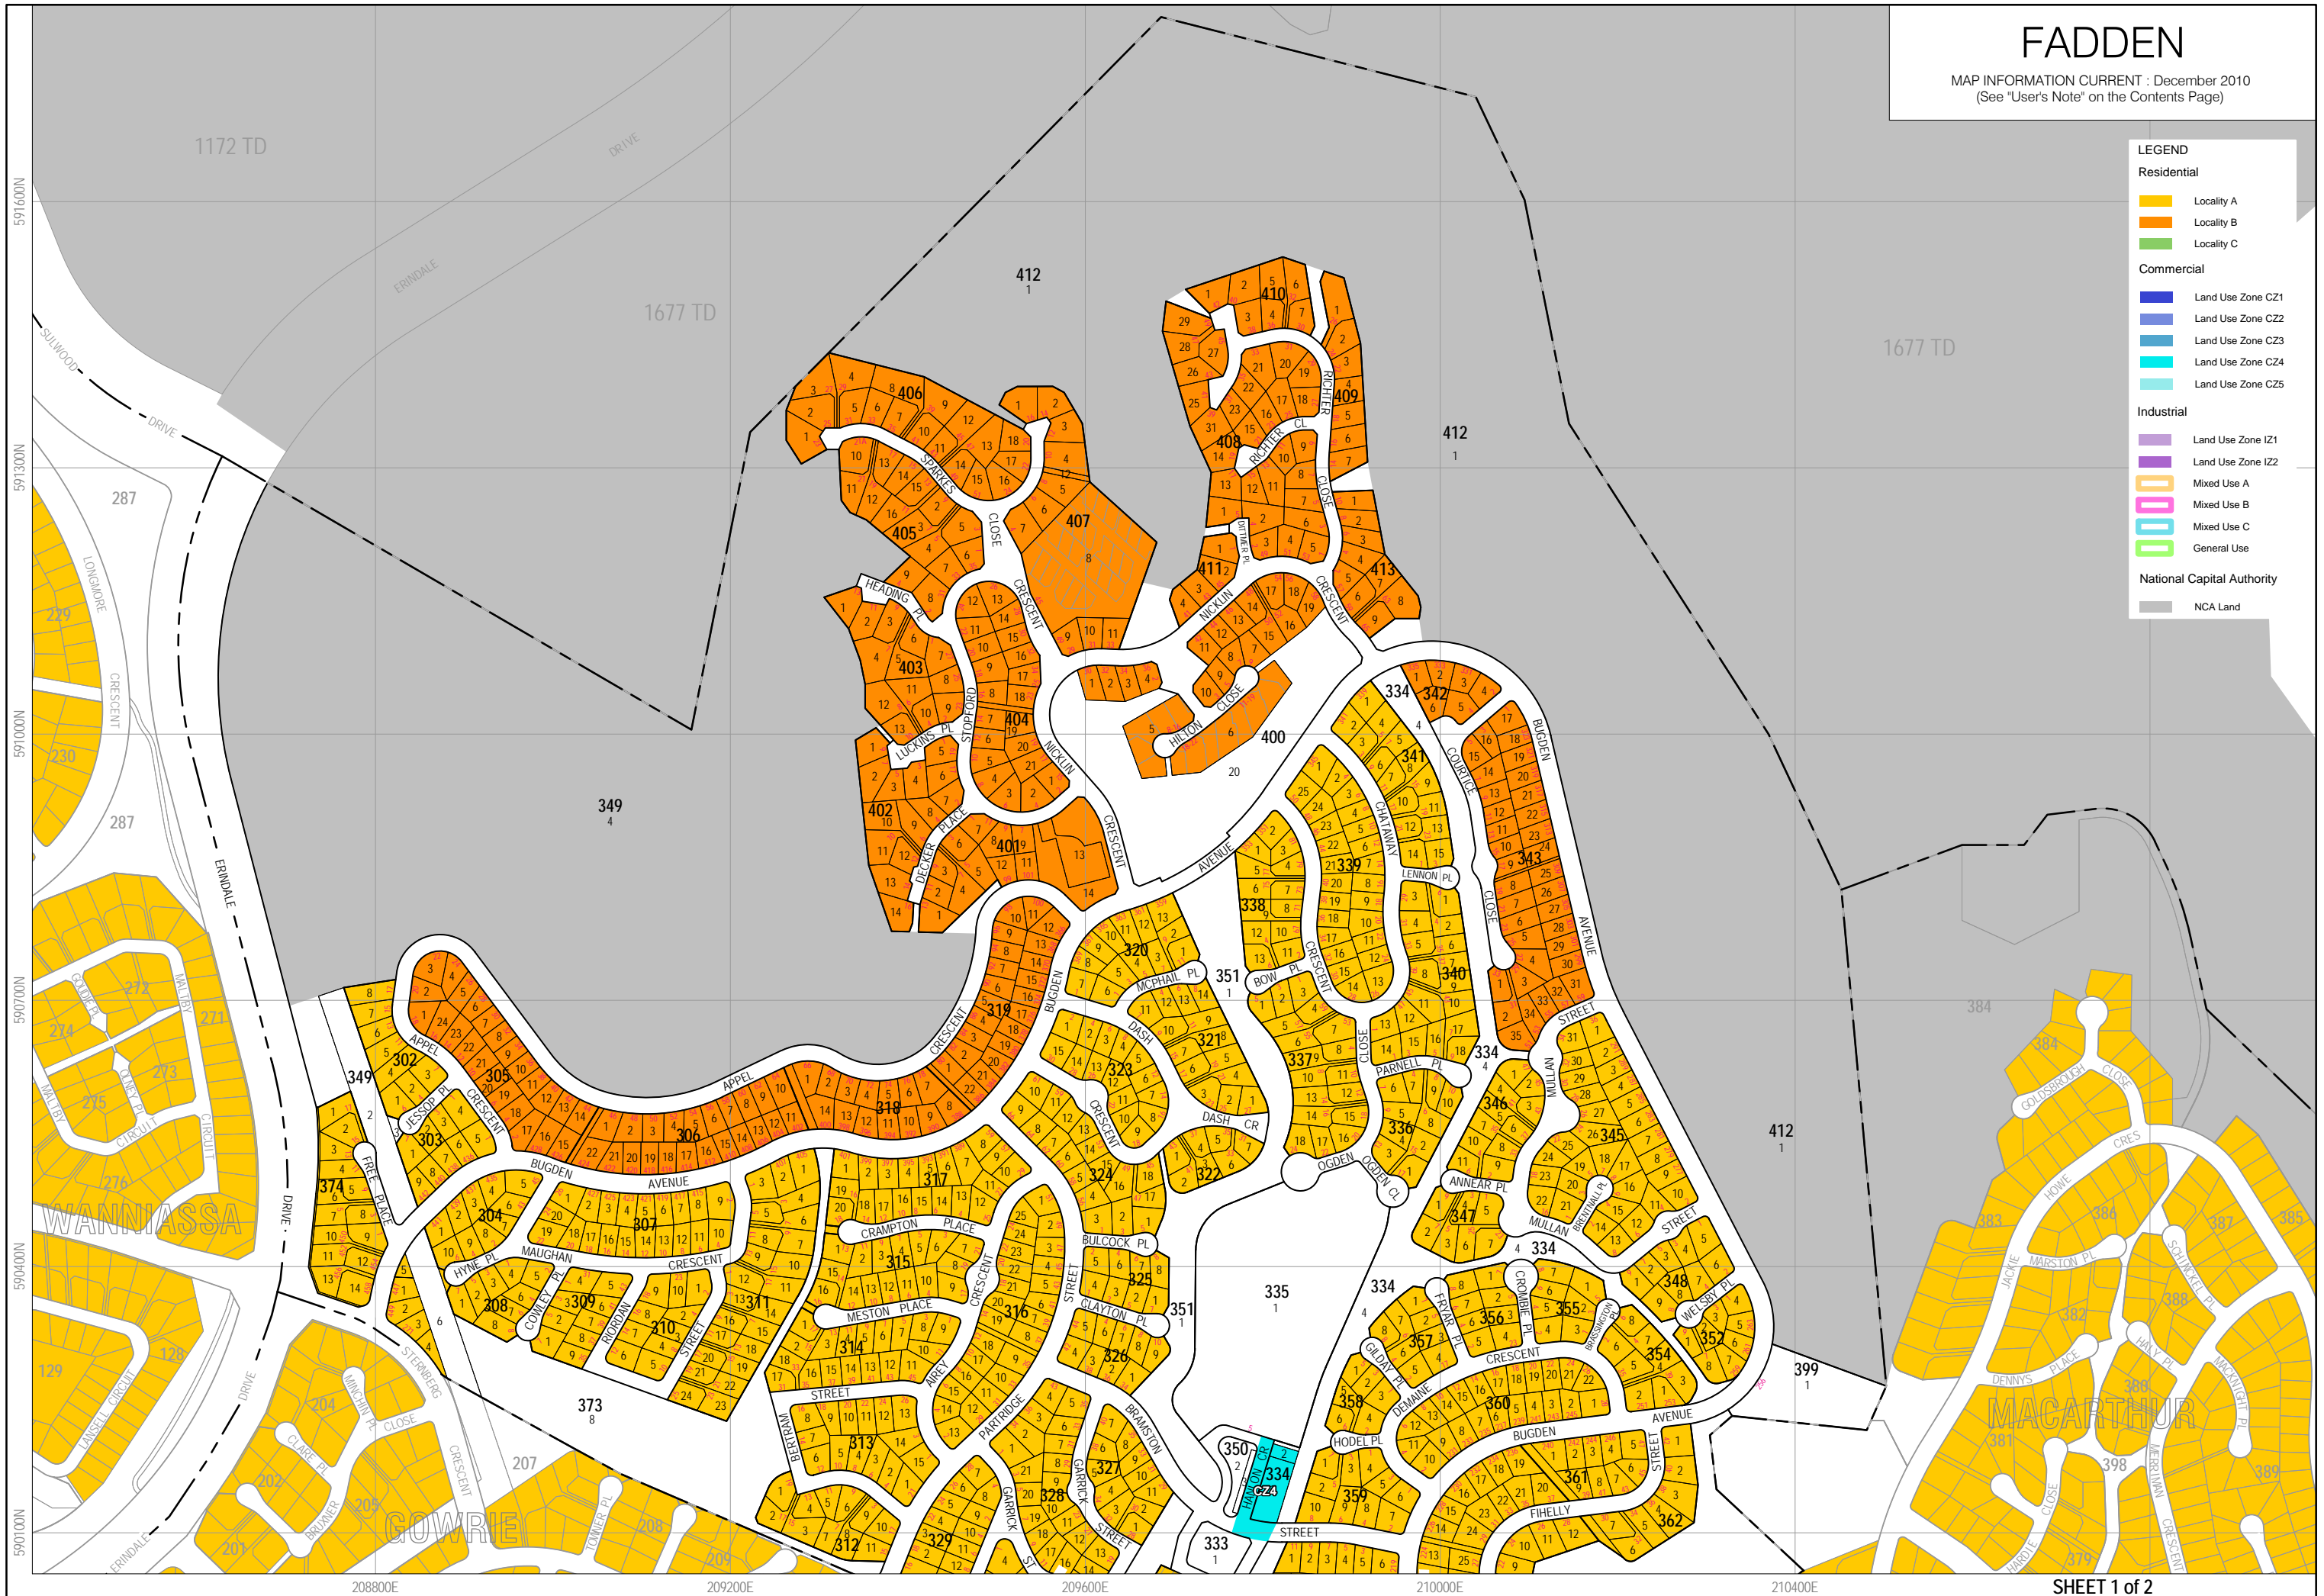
FADDEN

MAP INFORMATION CURRENT : December 2010
(See "User's Note" on the Contents Page)

LEGEND
Residential
Locality A
Locality B
Locality C
Commercial
Land Use Zone CZ1
Land Use Zone CZ2
Land Use Zone CZ3
Land Use Zone CZ4
Land Use Zone CZ5
Industrial
Land Use Zone IZ1
Land Use Zone IZ2
Mixed Use A
Mixed Use B
Mixed Use C
General Use
National Capital Authority
NCA Land

1172 TD
1677 TD
1677 TD
412
412
349
400
351
335
334
373
384
399
WANNIASSA
MACARTHUR
GOWRIE
ERINDALE DRIVE
SULWOOD DRIVE
APPEL CRESCENT
BUGDEN AVENUE
NICKLIN CRESCENT
STOPFORD CRESCENT
SPARKES CLOSE
RICHTER CLOSE
HILTON CLOSE
CHATAWAY CRESCENT
MULLAN STREET
OGDEN CLOSE
DASH CRESCENT
CRAMPTON PLACE
MESTON PLACE
MAUGHAN CRESCENT
FIHELLY STREET
HAYDON CR
CZ4

208800E
209200E
209600E
210000E
210400E
5910100N
5910400N
5910700N
5911000N
5911300N
5911600N

SHEET 1 of 2